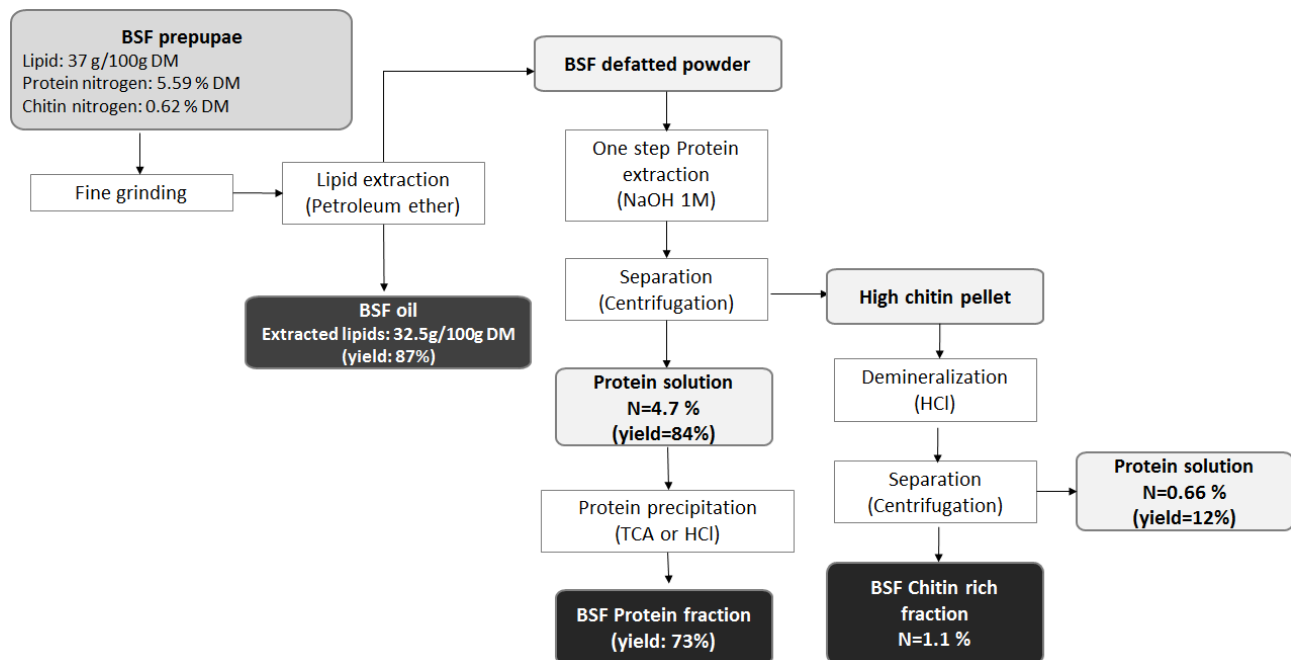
BSF prepupae
Lipid: 37 g/100g DM
Protein nitrogen: 5.59 % DM
Chitin nitrogen: 0.62 % DM

Fine grinding

Lipid extraction
(Petroleum ether)

BSF oil
Extracted lipids: 32.5g/100g DM
(yield: 87%)

BSF defatted powder

One step Protein extraction
(NaOH 1M)

Separation
(Centrifugation)

High chitin pellet

Protein solution
N=4.7 %
(yield=84%)

Demineralization
(HCl)

Separation
(Centrifugation)

Protein solution
N=0.66 %
(yield=12%)

Protein precipitation
(TCA or HCl)

BSF Protein fraction
(yield: 73%)

BSF Chitin rich fraction
N=1.1 %